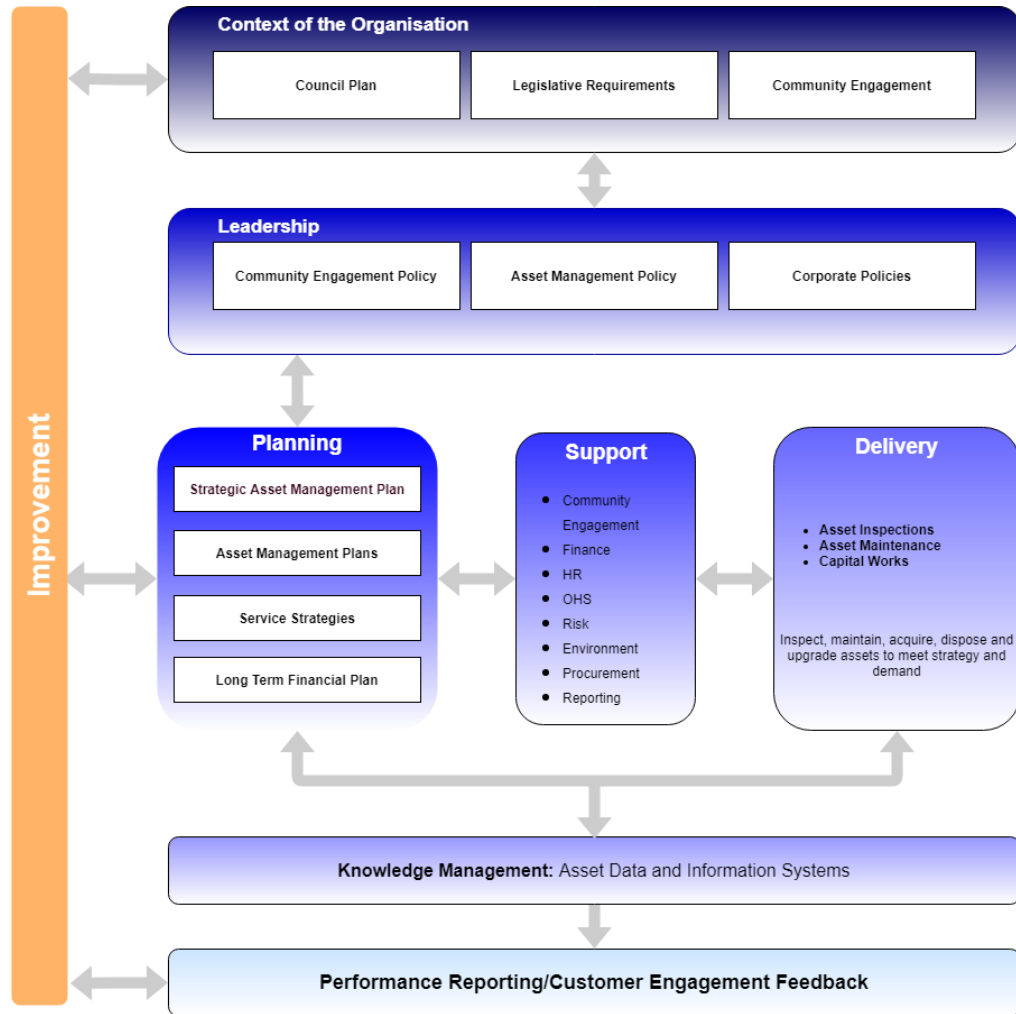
Improvement

Context of the Organisation

Council Plan

Legislative Requirements

Community Engagement

Leadership

Community Engagement Policy

Asset Management Policy

Corporate Policies

Planning

Strategic Asset Management Plan

Asset Management Plans

Service Strategies

Long Term Financial Plan

Support

- Community Engagement
- Finance
- HR
- OHS
- Risk
- Environment
- Procurement
- Reporting

Delivery

- Asset Inspections
- Asset Maintenance
- Capital Works

Inspect, maintain, acquire, dispose and upgrade assets to meet strategy and demand

Knowledge Management: Asset Data and Information Systems

Performance Reporting/Customer Engagement Feedback